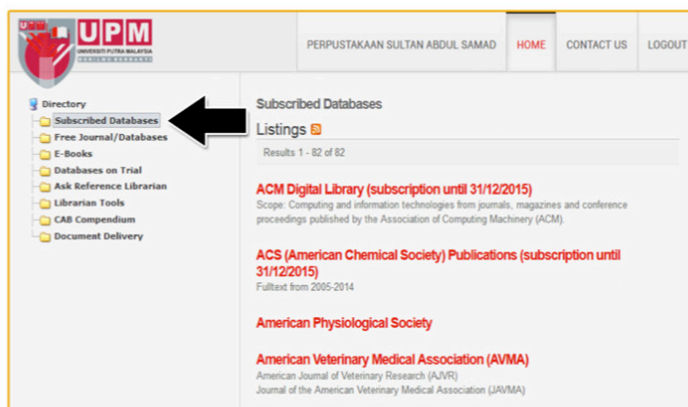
UPM
UNIVERSITI PUTRA MALAYSIA
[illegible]

PERPUSTAKAAN SULTAN ABDUL SAMAD
HOME
CONTACT US
LOGOUT

Directory
Subscribed Databases
Free Journal/Databases
E-Books
Databases on Trial
Ask Reference Librarian
Librarian Tools
CAB Compendium
Document Delivery

Subscribed Databases

Listings

Results 1 - 82 of 82

ACM Digital Library (subscription until 31/12/2015)
Scope: Computing and information technologies from journals, magazines and conference proceedings published by the Association of Computing Machinery (ACM).

ACS (American Chemical Society) Publications (subscription until 31/12/2015)
Fulltext from 2005-2014

American Physiological Society

American Veterinary Medical Association (AVMA)
American Journal of Veterinary Research (AJVR)
Journal of the American Veterinary Medical Association (JAVMA)